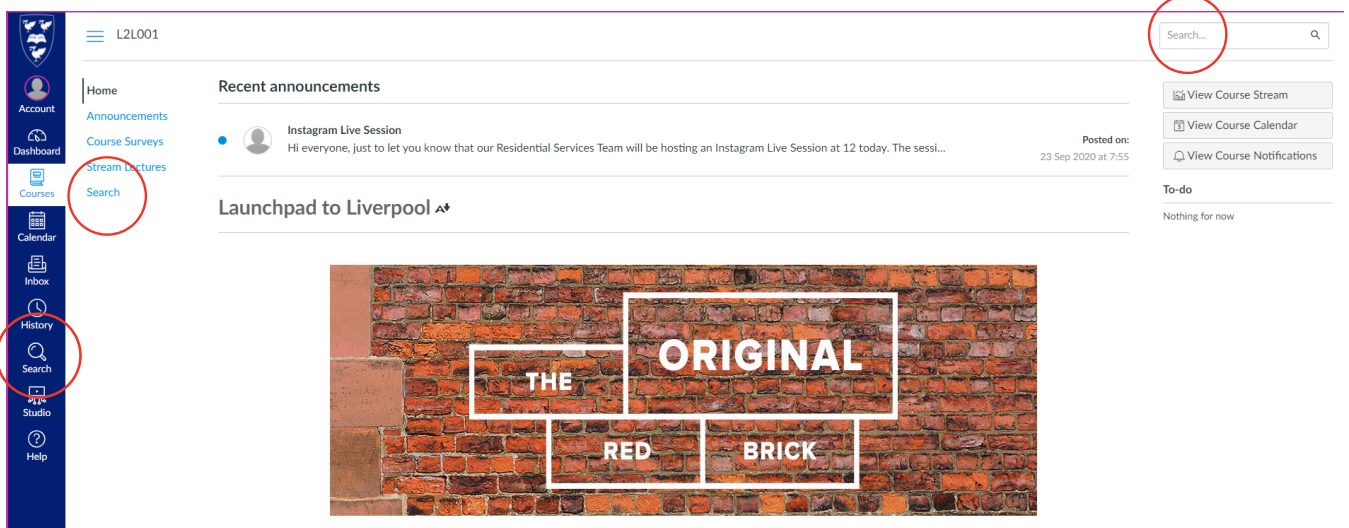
Account
Dashboard
Courses
Calendar
Inbox
History
Search
Studio
Help

L2L001

Search...

Home
Announcements
Course Surveys
Stream Lectures
Search

Recent announcements

Instagram Live Session
Hi everyone, just to let you know that our Residential Services Team will be hosting an Instagram Live Session at 12 today. The sessi...

Posted on:
23 Sep 2020 at 7:55

Launchpad to Liverpool

THE ORIGINAL
RED BRICK

View Course Stream
View Course Calendar
View Course Notifications

To-do
Nothing for now